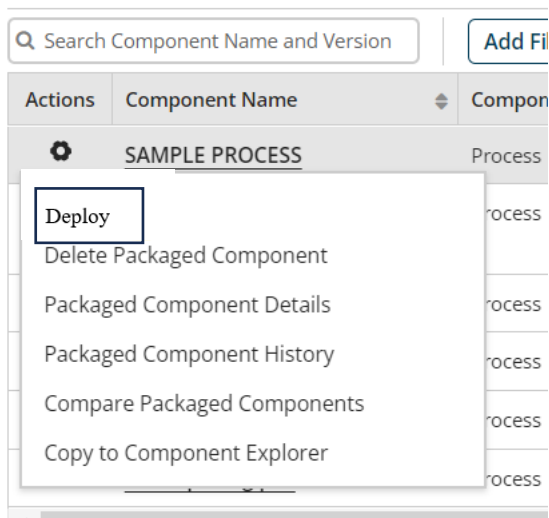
Search Component Name and Version

Add Fi

| Actions | Component Name | Compon |
|---|---|---|
| | SAMPLE PROCESS | Process |
| | | rocess |
| | | rocess |
| | | rocess |
| | | rocess |
| | | rocess |

Deploy

Delete Packaged Component

Packaged Component Details

Packaged Component History

Compare Packaged Components

Copy to Component Explorer